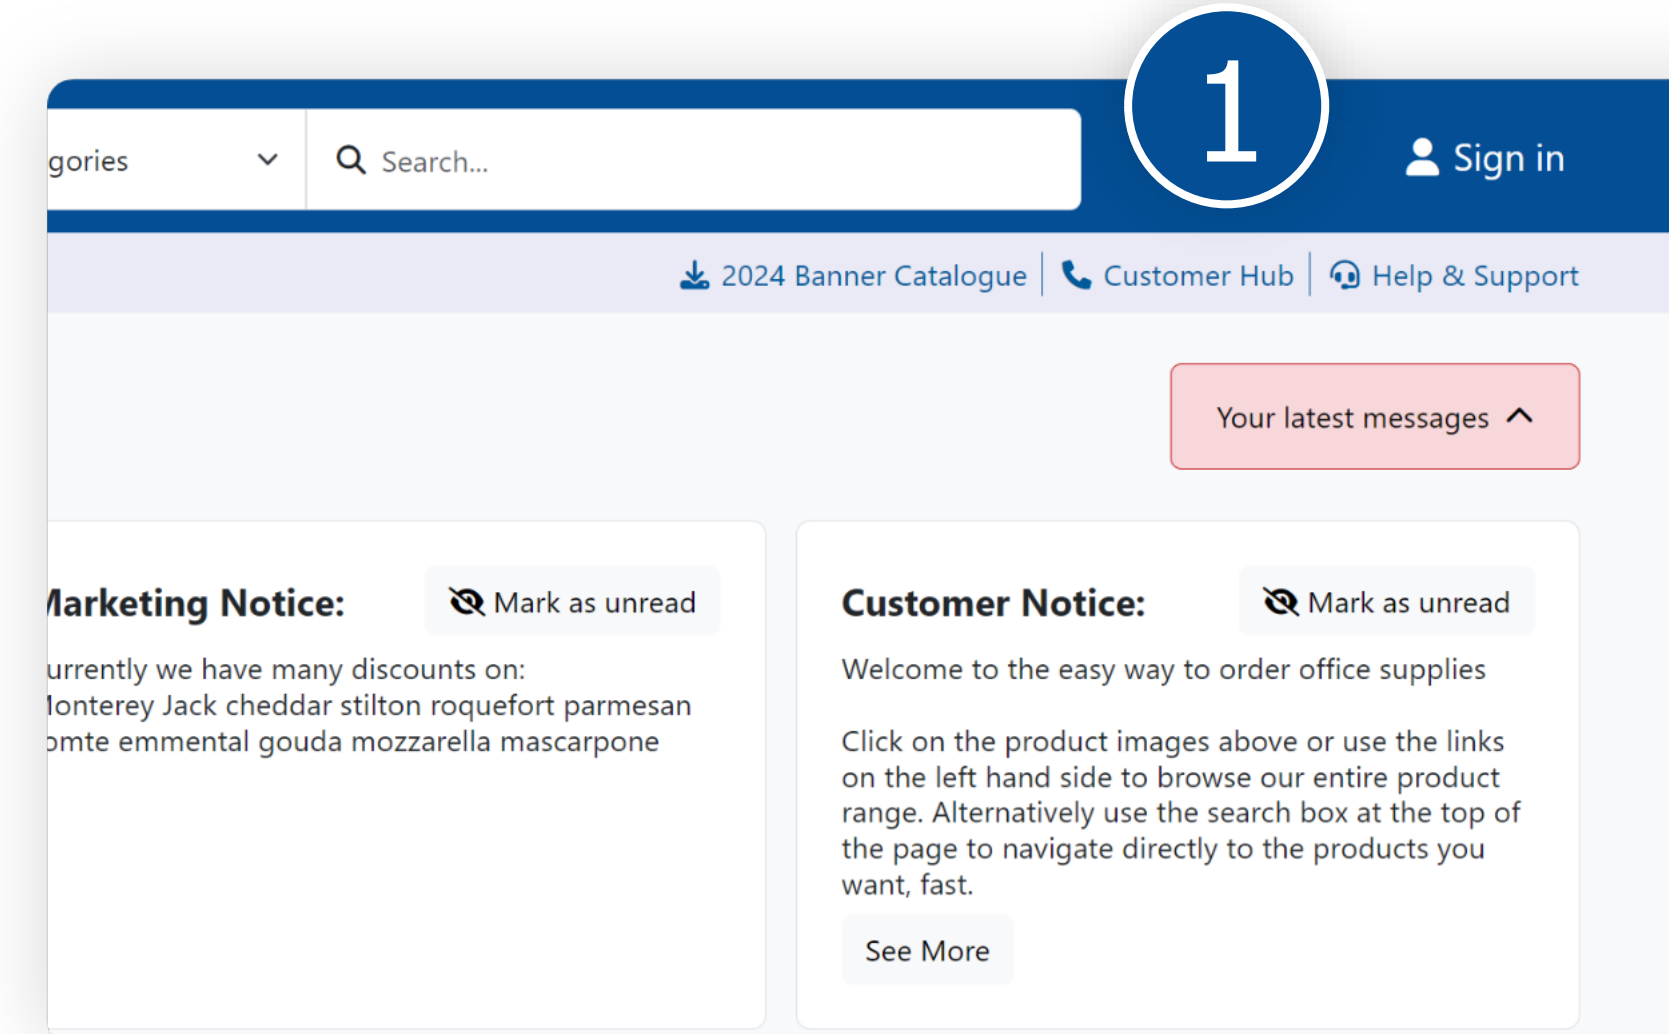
gories

Search...

1

Sign in

2024 Banner Catalogue | Customer Hub | Help & Support

Your latest messages

larketing Notice:

Mark as unread

urrently we have many discounts on: lonterey Jack cheddar stilton roquefort parmesan omte emmental gouda mozzarella mascarpone

Customer Notice:

Mark as unread

Welcome to the easy way to order office supplies

Click on the product images above or use the links on the left hand side to browse our entire product range. Alternatively use the search box at the top of the page to navigate directly to the products you want, fast.

See More